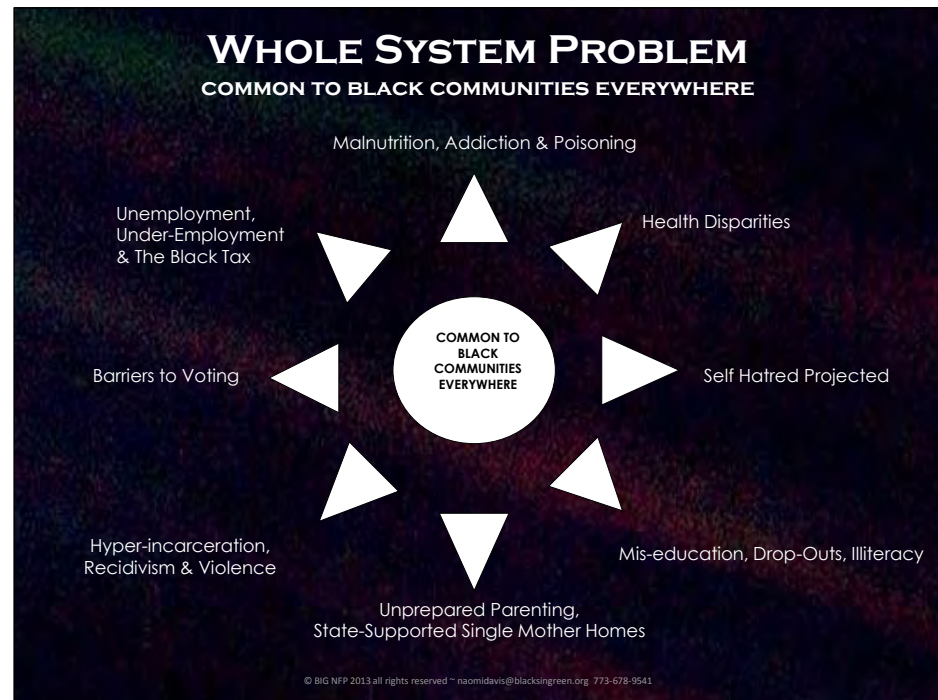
Whole System Problem
common to black communities everywhere

Malnutrition, Addiction & Poisoning

Unemployment, Under-Employment & The Black Tax

Health Disparities

COMMON TO BLACK COMMUNITIES EVERYWHERE

Barriers to Voting

Self Hatred Projected

Hyper-incarceration, Recidivism & Violence

Mis-education, Drop-Outs, Illiteracy

Unprepared Parenting, State-Supported Single Mother Homes

© BIG NFP 2013 all rights reserved ~ naomidavis@blacksingreen.org 773-678-9541